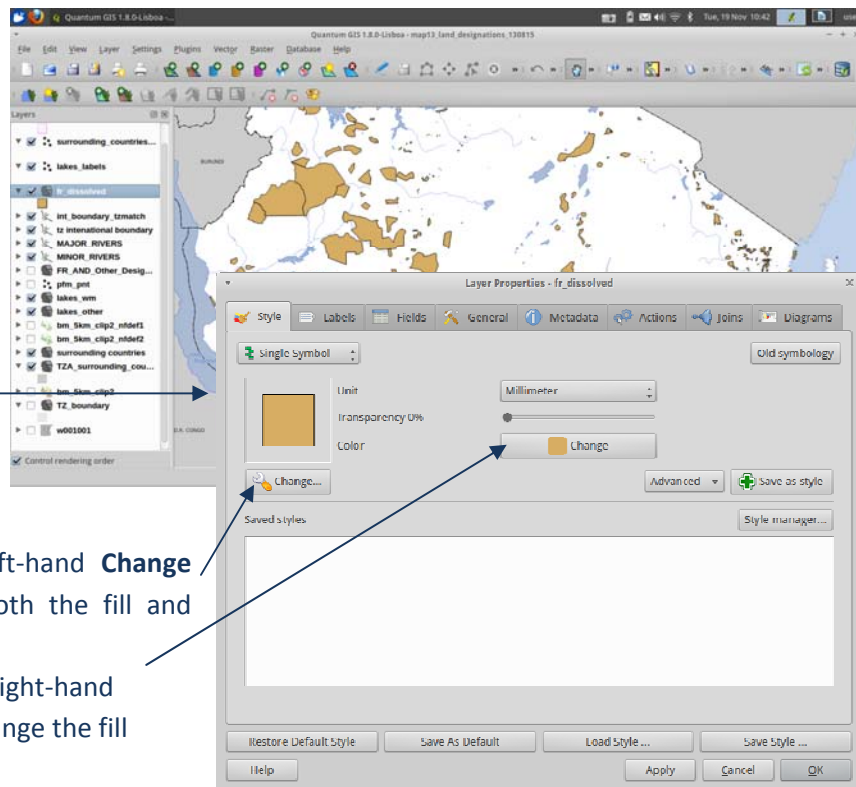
Quantum GIS 1.8.0-Lisboa -...

Tue, 19 Nov 10:42

Quantum GIS 1.8.0-Lisboa - map13_land_designations_130815

File Edit View Layer Settings Plugins Vector Raster Database Help

Layers

surrounding_countries...

lakes_labels

fr_dissolved

int_boundary_tzmatch

tz international boundary

MAJOR_RIVERS

MINOR_RIVERS

FR_AND_Other_Desig...

pfm_pnt

lakes_wm

lakes_other

bm_5km_clip2_nfdef1

bm_5km_clip2_nfdef2

surrounding countries

TZA_surrounding_cou...

bm_5km_clip2

TZ_boundary

w001001

Control rendering order

BURUNDI

D.R. CONGO

Layer Properties - fr_dissolved

Style Labels Fields General Metadata Actions Joins Diagrams

Single Symbol

Old symbology

Unit

Millimeter

Transparency 0%

Color

Change

Change...

Advanced

Save as style

Saved styles

Style manager...

Restore Default Style

Save As Default

Load Style ...

Save Style ...

Help

Apply

Cancel

OK

ft-hand Change oth the fill and

ight-hand nge the fill